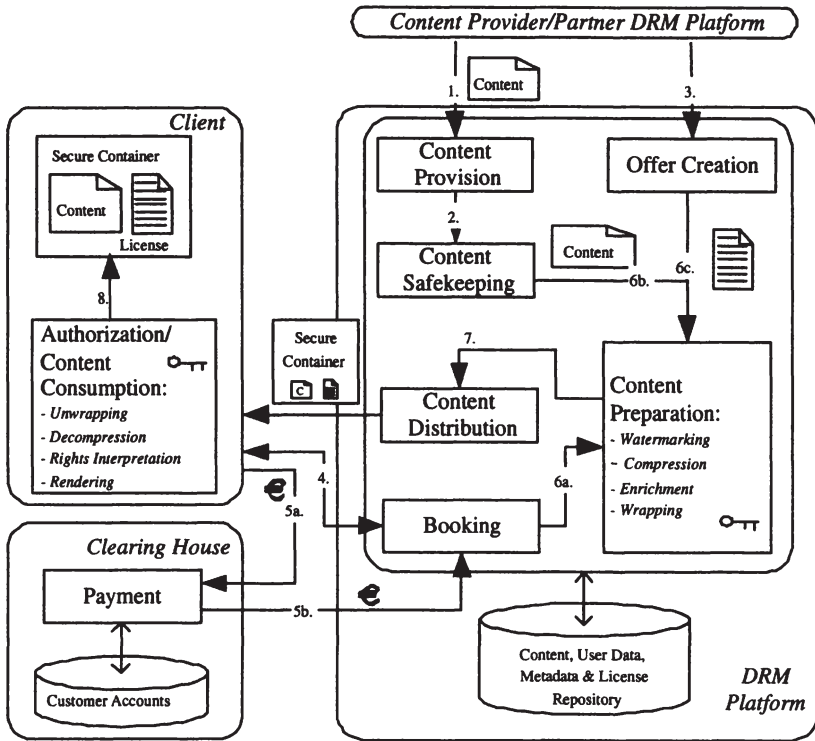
Content Provider/Partner DRM Platform

1.

Content

3.

Client

Secure Container

Content

License

8.

Authorization/ Content Consumption:

- Unwrapping

- Decompression

- Rights Interpretation

- Rendering

Content Provision

2.

Content Safekeeping

Content

6b.

Offer Creation

6c.

Secure Container

7.

Content Distribution

Content Preparation:

- Watermarking

- Compression

- Enrichment

- Wrapping

4.

5a.

6a.

Booking

Clearing House

Payment

5b.

Customer Accounts

Content, User Data, Metadata & License Repository

DRM Platform